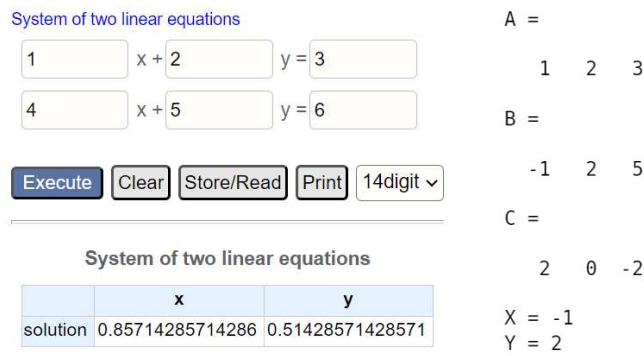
System of two linear equations

1 x + 2 y = 3

4 x + 5 y = 6

Execute Clear Store/Read Print 14digit

System of two linear equations

|  | x | y |
|---|---|---|
| solution | 0.85714285714286 | 0.51428571428571 |

A =

1 2 3

B =

-1 2 5

C =

2 0 -2

X = -1
Y = 2